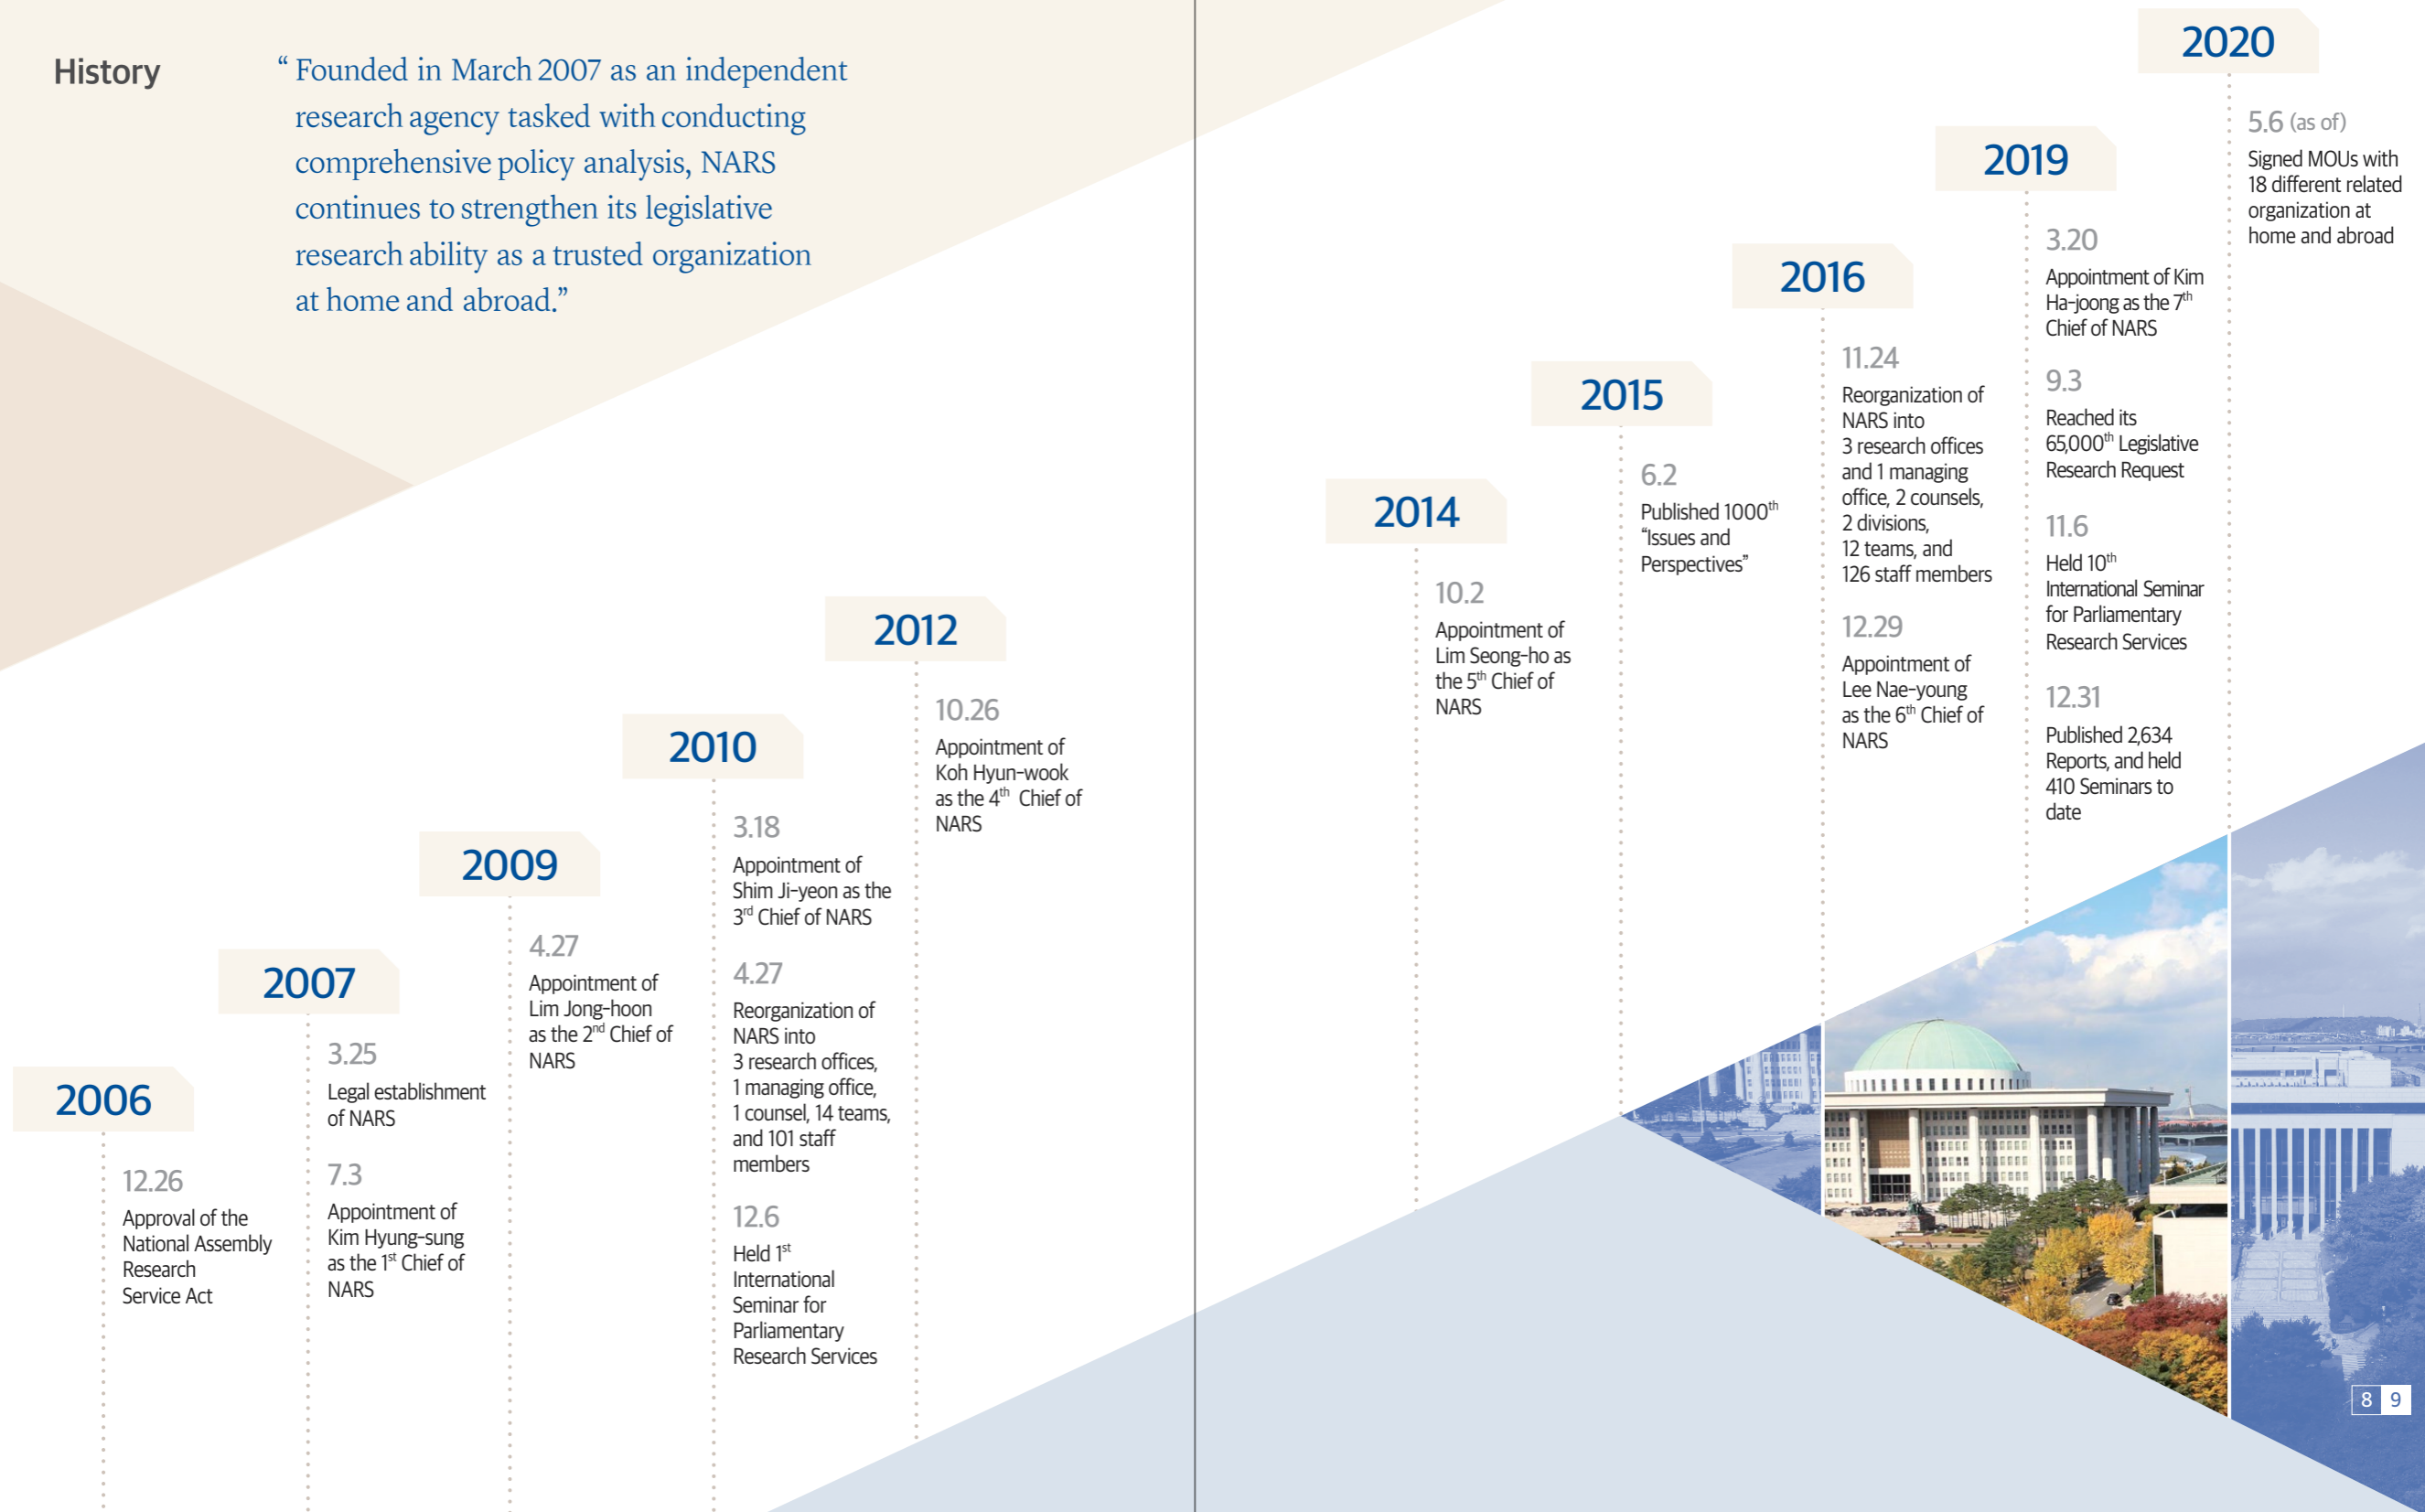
History

“ Founded in March 2007 as an independent research agency tasked with conducting comprehensive policy analysis, NARS continues to strengthen its legislative research ability as a trusted organization at home and abroad.”

2006

12.26
Approval of the National Assembly Research Service Act

2007

3.25
Legal establishment of NARS

7.3
Appointment of Kim Hyung-sung as the $1^{st}$ Chief of NARS

2009

4.27
Appointment of Lim Jong-hoon as the $2^{nd}$ Chief of NARS

2010

3.18
Appointment of Shim Ji-yeon as the $3^{rd}$ Chief of NARS

4.27
Reorganization of NARS into 3 research offices, 1 managing office, 1 counsel, 14 teams, and 101 staff members

12.6
Held $1^{st}$ International Seminar for Parliamentary Research Services

2012

10.26
Appointment of Koh Hyun-wook as the $4^{th}$ Chief of NARS

2014

10.2
Appointment of Lim Seong-ho as the $5^{th}$ Chief of NARS

2015

6.2
Published $1000^{th}$ “Issues and Perspectives”

2016

11.24
Reorganization of NARS into 3 research offices and 1 managing office, 2 counsels, 2 divisions, 12 teams, and 126 staff members

12.29
Appointment of Lee Nae-young as the $6^{th}$ Chief of NARS

2019

3.20
Appointment of Kim Ha-joong as the $7^{th}$ Chief of NARS

9.3
Reached its $65,000^{th}$ Legislative Research Request

11.6
Held $10^{th}$ International Seminar for Parliamentary Research Services

12.31
Published 2,634 Reports, and held 410 Seminars to date

2020

5.6 (as of)
Signed MOUs with 18 different related organization at home and abroad

8 9